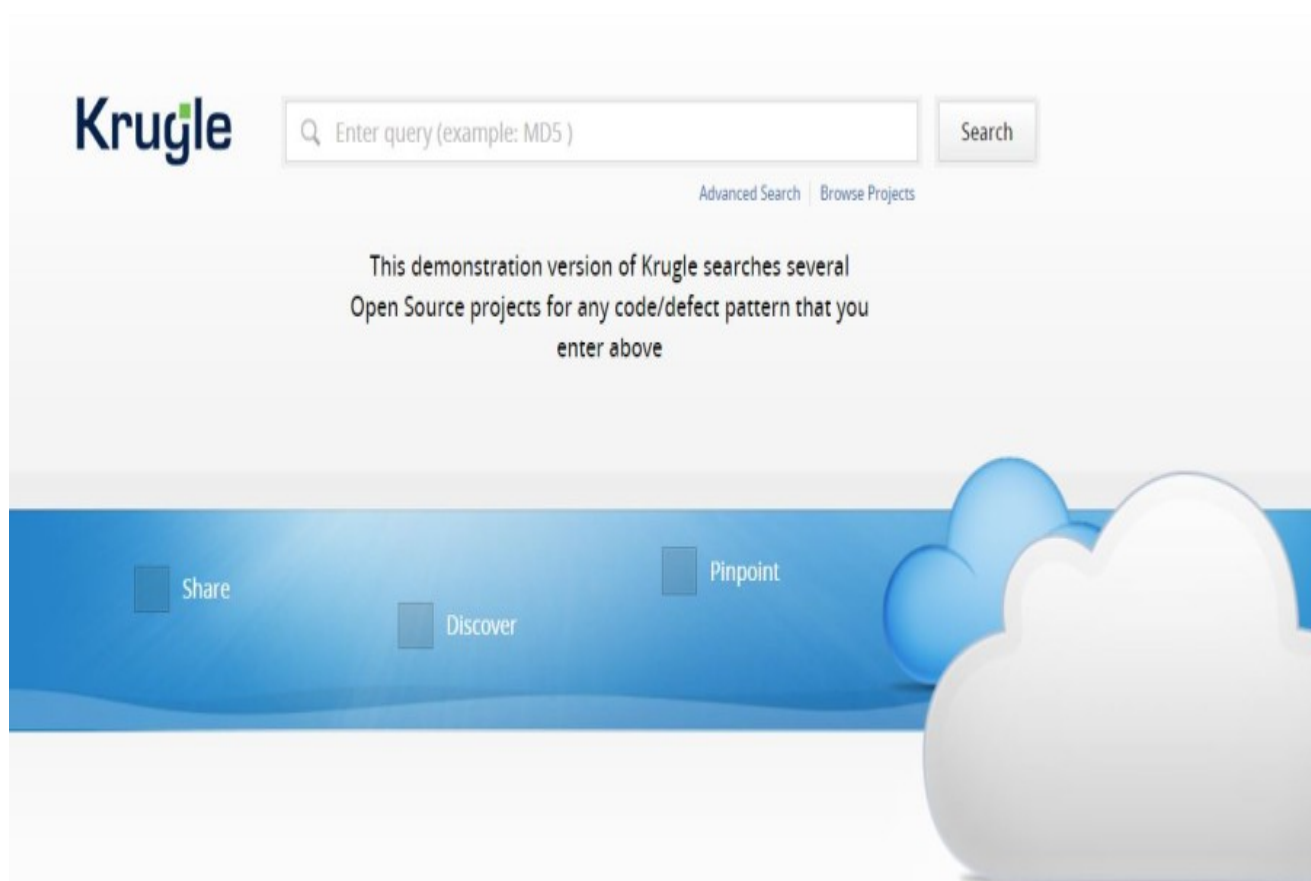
Krugle

Enter query (example: MD5 )

Search

Advanced Search | Browse Projects

This demonstration version of Krugle searches several Open Source projects for any code/defect pattern that you enter above

Share

Discover

Pinpoint